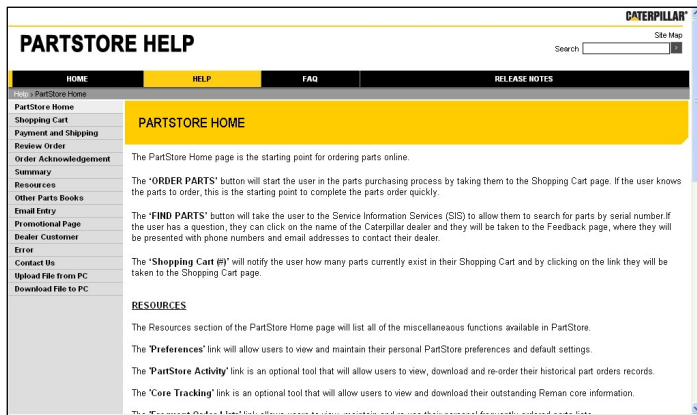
CATERPILLAR®

PARTSTORE HELP

Site Map

Search

HOME | HELP | FAQ | RELEASE NOTES

Help > PartStore Home

PartStore Home
Shopping Cart
Payment and Shipping
Review Order
Order Acknowledgement
Summary
Resources
Other Parts Books
Email Entry
Promotional Page
Dealer Customer
Error
Contact Us
Upload File from PC
Download File to PC

PARTSTORE HOME

The PartStore Home page is the starting point for ordering parts online.

The 'ORDER PARTS' button will start the user in the parts purchasing process by taking them to the Shopping Cart page. If the user knows the parts to order, this is the starting point to complete the parts order quickly.

The 'FIND PARTS' button will take the user to the Service Information Services (SIS) to allow them to search for parts by serial number.If the user has a question, they can click on the name of the Caterpillar dealer and they will be taken to the Feedback page, where they will be presented with phone numbers and email addresses to contact their dealer.

The 'Shopping Cart (#)' will notify the user how many parts currently exist in their Shopping Cart and by clicking on the link they will be taken to the Shopping Cart page.

RESOURCES

The Resources section of the PartStore Home page will list all of the miscellaneous functions available in PartStore.

The 'Preferences' link will allow users to view and maintain their personal PartStore preferences and default settings.

The 'PartStore Activity' link is an optional tool that will allow users to view, download and re-order their historical part orders records.

The 'Core Tracking' link is an optional tool that will allow users to view and download their outstanding Reman core information.

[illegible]